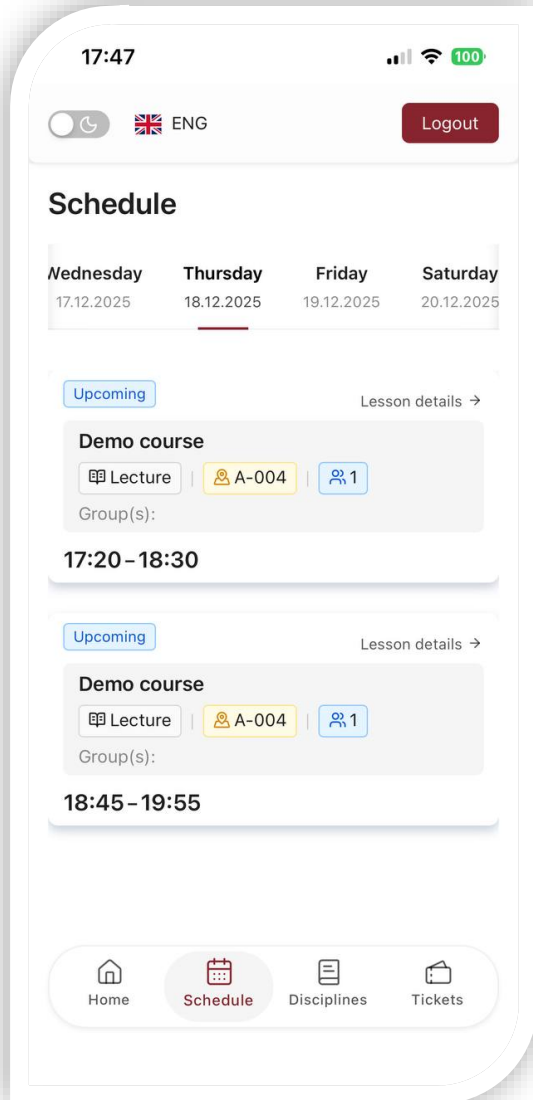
17:47

100

ENG

Logout

Schedule

Wednesday
17.12.2025

Thursday
18.12.2025

Friday
19.12.2025

Saturday
20.12.2025

Upcoming

Lesson details →

Demo course

Lecture | A-004 | 1

Group(s):

17:20 – 18:30

Upcoming

Lesson details →

Demo course

Lecture | A-004 | 1

Group(s):

18:45 – 19:55

Home

Schedule

Disciplines

Tickets